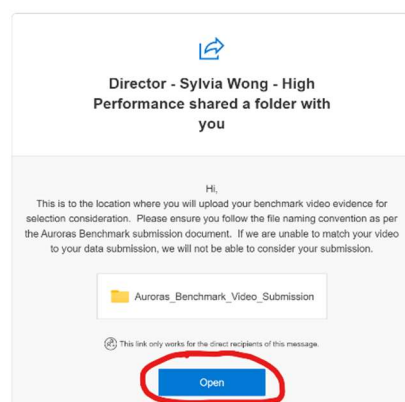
Director - Sylvia Wong - High Performance shared a folder with you

Hi,
This is to the location where you will upload your benchmark video evidence for selection consideration. Please ensure you follow the file naming convention as per the Auroras Benchmark submission document. If we are unable to match your video to your data submission, we will not be able to consider your submission.

Auroras_Benchmark_Video_Submission

This link only works for the direct recipients of this message.

Open